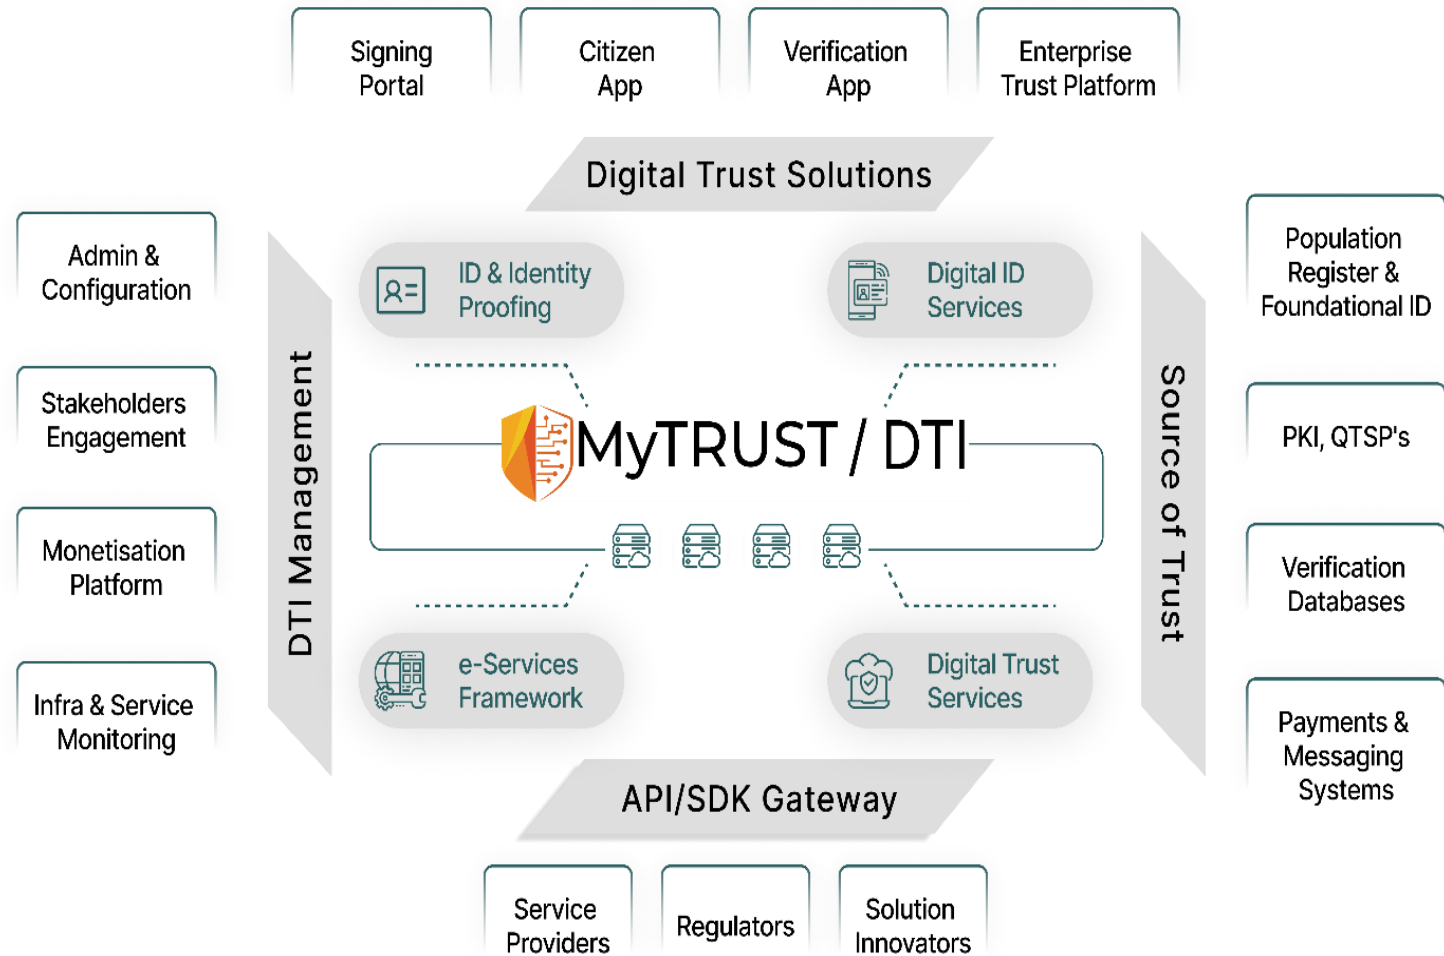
Signing Portal

Citizen App

Verification App

Enterprise Trust Platform

Digital Trust Solutions

Admin & Configuration

Stakeholders Engagement

Monetisation Platform

Infra & Service Monitoring

DTI Management

ID & Identity Proofing

Digital ID Services

MyTRUST / DTI

e-Services Framework

Digital Trust Services

Source of Trust

Population Register & Foundational ID

PKI, QTSP's

Verification Databases

Payments & Messaging Systems

API/SDK Gateway

Service Providers

Regulators

Solution Innovators